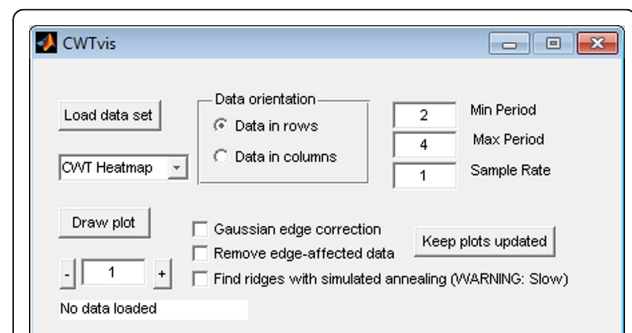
CWTvis

Load data set

Data orientation
Data in rows
Data in columns

2 Min Period
4 Max Period
1 Sample Rate

CWT Heatmap

Draw plot

Gaussian edge correction
Remove edge-affected data
Find ridges with simulated annealing (WARNING: Slow)

Keep plots updated

- 1 +

No data loaded